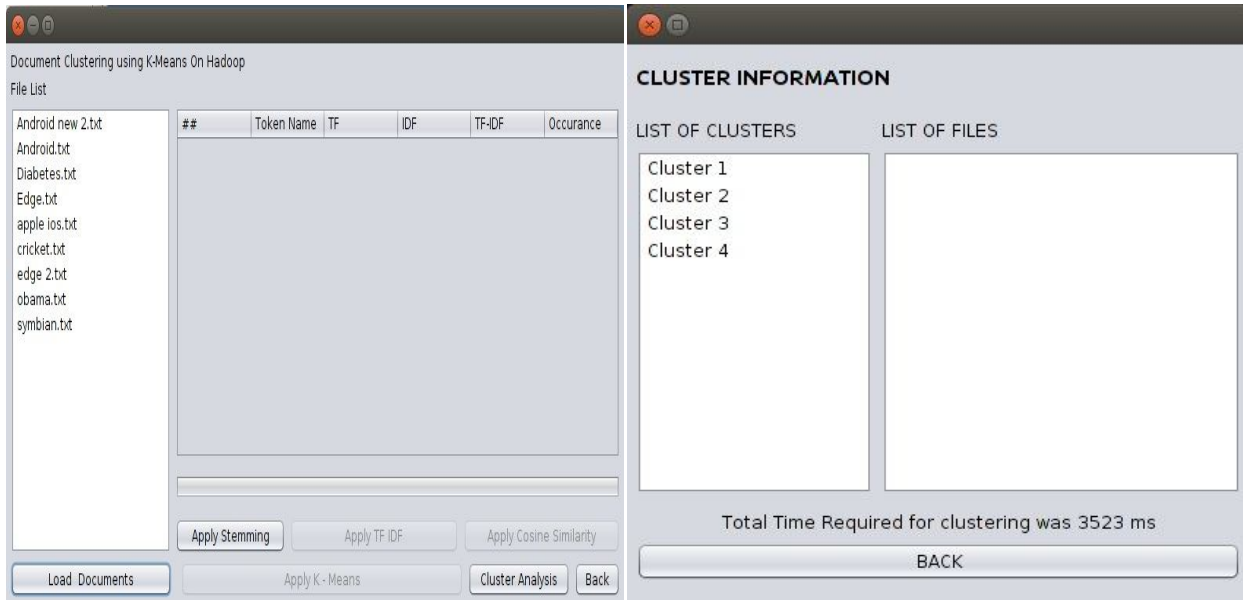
Document Clustering using K-Means On Hadoop
File List

Android new 2.txt
Android.txt
Diabetes.txt
Edge.txt
apple ios.txt
cricket.txt
edge 2.txt
obama.txt
symbian.txt

| ## | Token Name | TF | IDF | TF-IDF | Occurance |
|---|---|---|---|---|---|

Apply Stemming
Apply TF IDF
Apply Cosine Similarity
Load Documents
Apply K - Means
Cluster Analysis
Back

CLUSTER INFORMATION

LIST OF CLUSTERS
LIST OF FILES

Cluster 1
Cluster 2
Cluster 3
Cluster 4

Total Time Required for clustering was 3523 ms

BACK